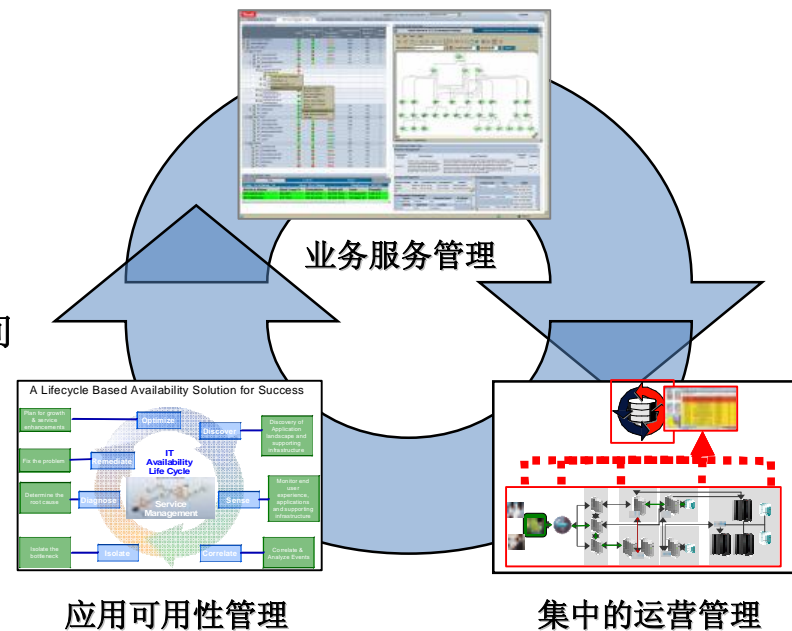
业务服务管理

A Lifecycle Based Availability Solution for Success

Plan for growth & service enhancements

Optimize

Discover

Discovery of Application landscape and supporting infrastructure

Fix the problem

Remediate

IT Availability Life Cycle

Service Management

Determine the root cause

Diagnose

Sense

Monitor end user experience, applications and supporting infrastructure

Isolate the bottleneck

Isolate

Correlate

Correlate & Analyze Events

应用可用性管理

集中的运营管理